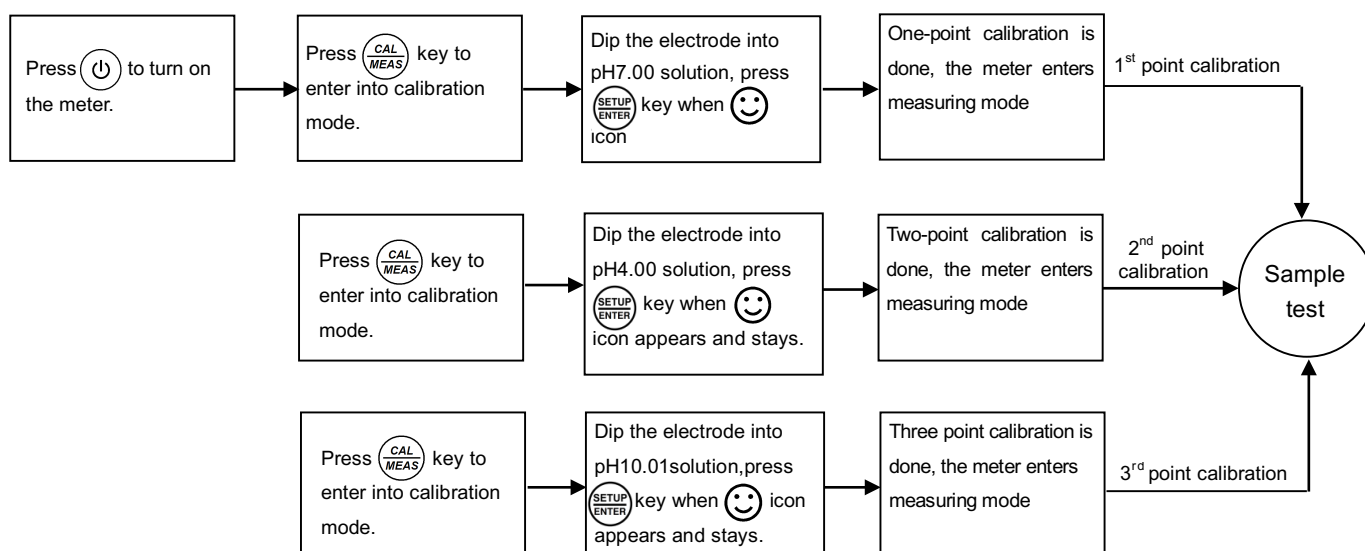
Press ⏻ to turn on the meter.

Press $\frac{CAL}{MEAS}$ key to enter into calibration mode.

Dip the electrode into pH7.00 solution, press SETUP ENTER key when ☺ icon

One-point calibration is done, the meter enters measuring mode

$1^{st}$ point calibration

Press $\frac{CAL}{MEAS}$ key to enter into calibration mode.

Dip the electrode into pH4.00 solution, press SETUP ENTER key when ☺ icon appears and stays.

Two-point calibration is done, the meter enters measuring mode

$2^{nd}$ point calibration

Sample test

Press $\frac{CAL}{MEAS}$ key to enter into calibration mode.

Dip the electrode into pH10.01solution,press SETUP ENTER key when ☺ icon appears and stays.

Three point calibration is done, the meter enters measuring mode

$3^{rd}$ point calibration